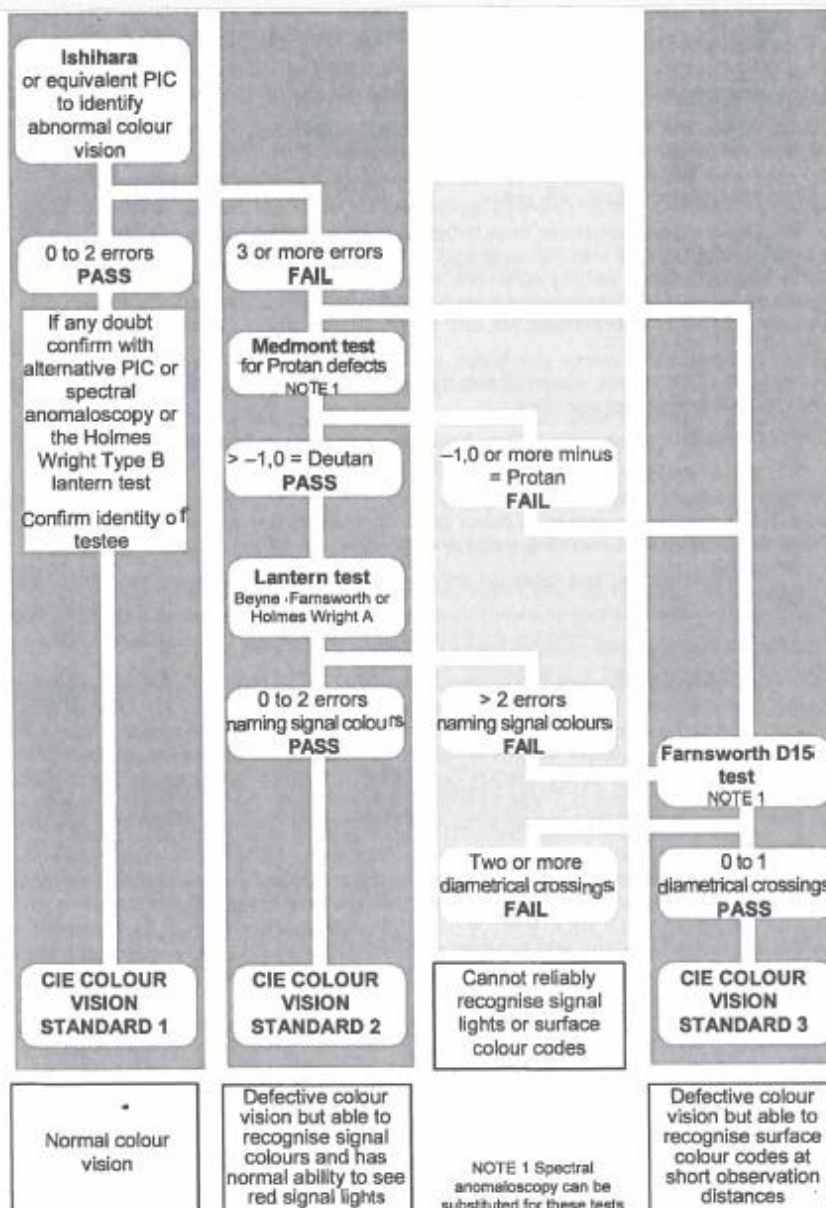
**Ishihara** or equivalent PIC to identify abnormal colour vision

0 to 2 errors
**PASS**

If any doubt confirm with alternative PIC or spectral anomaloscopy or the Holmes Wright Type B lantern test

Confirm identity of testee

3 or more errors
**FAIL**

**Medmont test** for Protan defects
NOTE 1

> –1,0 = Deutan
**PASS**

–1,0 or more minus = Protan
**FAIL**

**Lantern test**
Beyne Farnsworth or Holmes Wright A

0 to 2 errors naming signal colours
**PASS**

> 2 errors naming signal colours
**FAIL**

**Farnsworth D15 test**
NOTE 1

Two or more diametrical crossings
**FAIL**

0 to 1 diametrical crossings
**PASS**

**CIE COLOUR VISION STANDARD 1**

**CIE COLOUR VISION STANDARD 2**

Cannot reliably recognise signal lights or surface colour codes

**CIE COLOUR VISION STANDARD 3**

Normal colour vision

Defective colour vision but able to recognise signal colours and has normal ability to see red signal lights

NOTE 1 Spectral anomaloscopy can be substituted for these tests

Defective colour vision but able to recognise surface colour codes at short observation distances